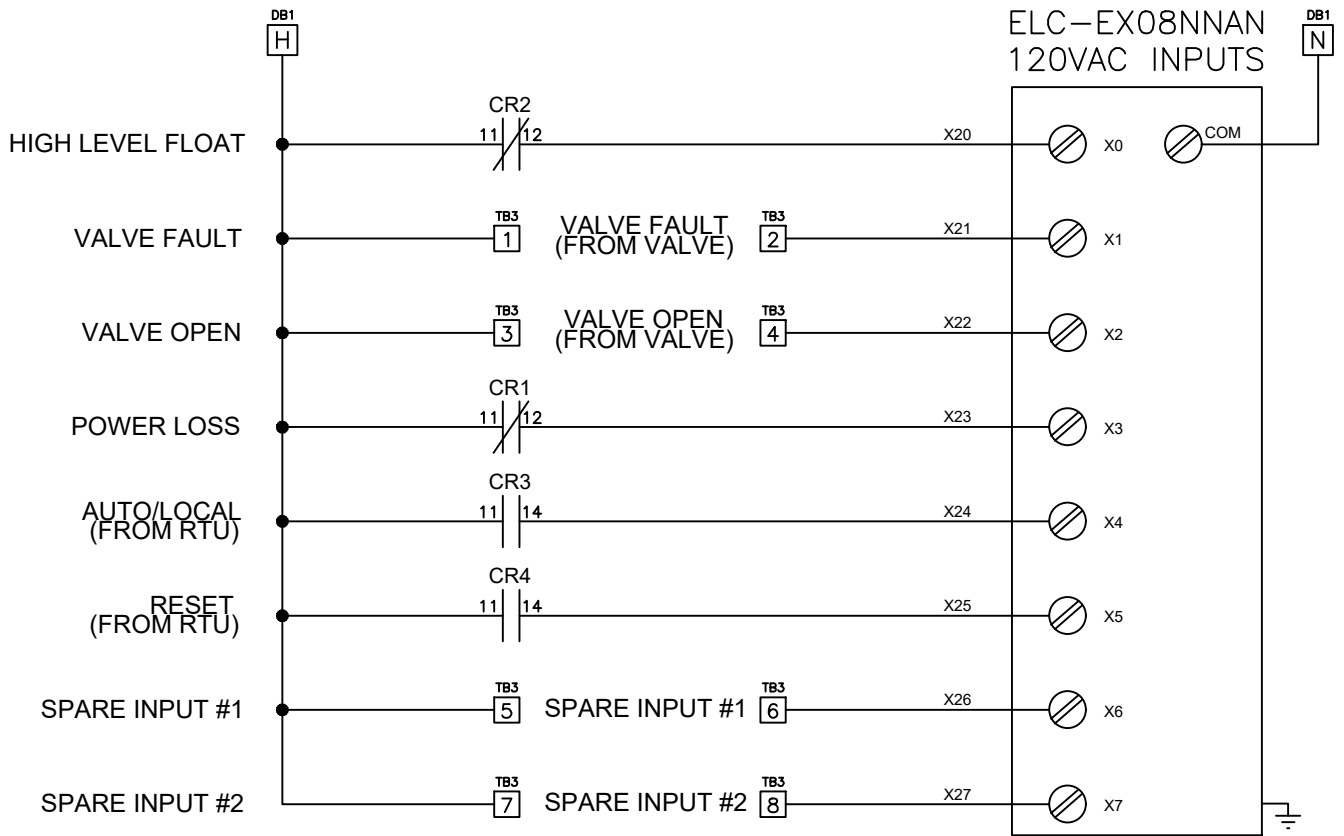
DB1
H

ELC–EX08NNAN
120VAC INPUTS

DB1
N

HIGH LEVEL FLOAT
CR2
11 12
X20
X0
COM

VALVE FAULT
TB3
1
VALVE FAULT
(FROM VALVE)
TB3
2
X21
X1

VALVE OPEN
TB3
3
VALVE OPEN
(FROM VALVE)
TB3
4
X22
X2

POWER LOSS
CR1
11 12
X23
X3

AUTO/LOCAL
(FROM RTU)
CR3
11 14
X24
X4

RESET
(FROM RTU)
CR4
11 14
X25
X5

SPARE INPUT #1
TB3
5
SPARE INPUT #1
TB3
6
X26
X6

SPARE INPUT #2
TB3
7
SPARE INPUT #2
TB3
8
X27
X7